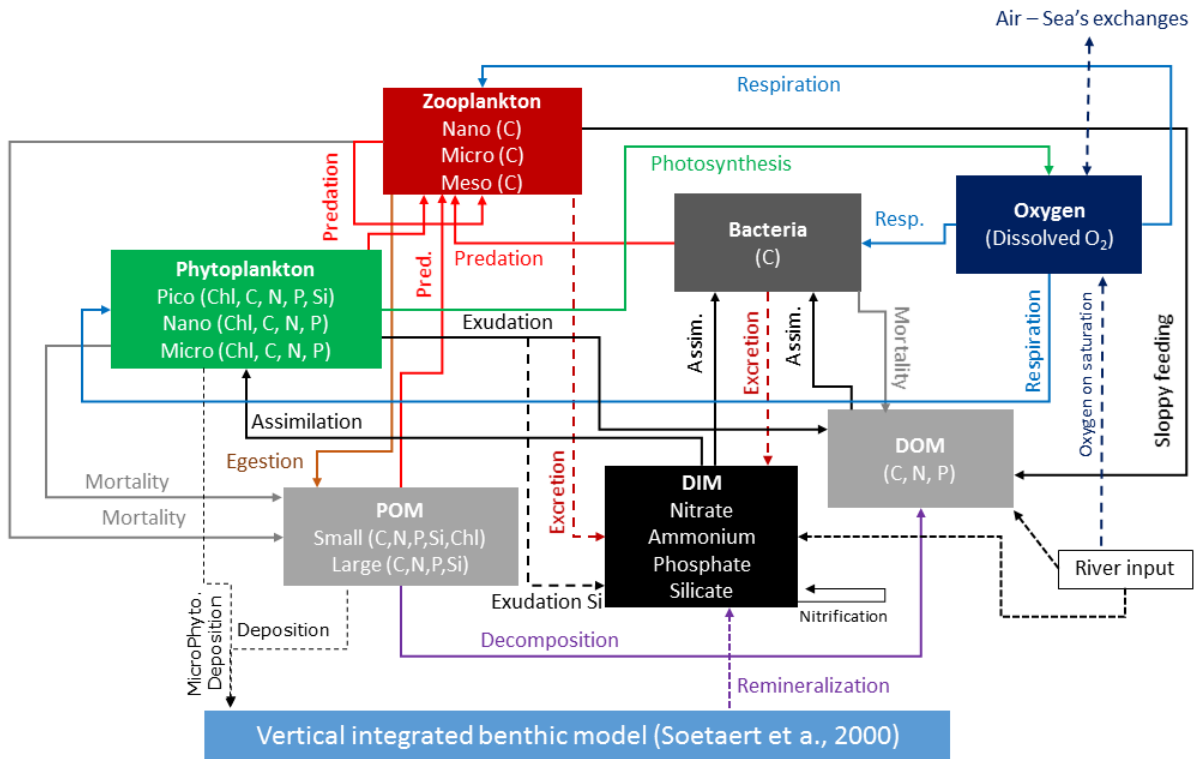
Air – Sea's exchanges

Respiration

Zooplankton
Nano (C)
Micro (C)
Meso (C)

Photosynthesis

Bacteria
(C)

Resp.

Oxygen
(Dissolved $O_2$)

Predation

Predation

Pred.

Phytoplankton
Pico (Chl, C, N, P, Si)
Nano (Chl, C, N, P)
Micro (Chl, C, N, P)

Exudation

Assim.

Excretion

Assim.

Mortality

Respiration

Oxygen on saturation

Sloppy feeding

Assimilation

DOM
(C, N, P)

Egestion

Mortality

Mortality

Excretion

DIM
Nitrate
Ammonium
Phosphate
Silicate

POM
Small (C,N,P,Si,Chl)
Large (C,N,P,Si)

River input

Nitrification

Exudation Si

MicroPhyto. Deposition

Deposition

Decomposition

Remineralization

Vertical integrated benthic model (Soetaert et a., 2000)